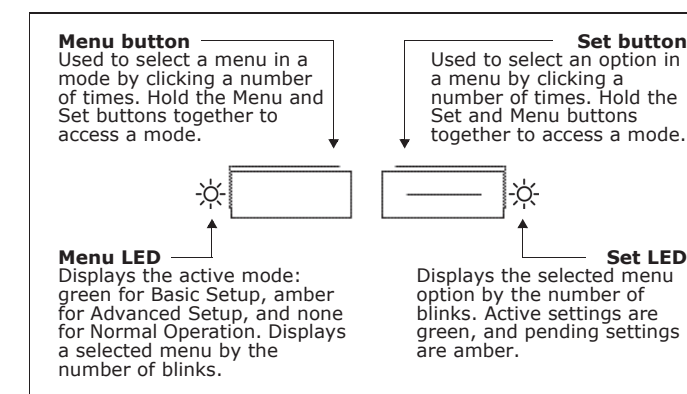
**Menu button**
Used to select a menu in a mode by clicking a number of times. Hold the Menu and Set buttons together to access a mode.

**Set button**
Used to select an option in a menu by clicking a number of times. Hold the Set and Menu buttons together to access a mode.

**Menu LED**
Displays the active mode: green for Basic Setup, amber for Advanced Setup, and none for Normal Operation. Displays a selected menu by the number of blinks.

**Set LED**
Displays the selected menu option by the number of blinks. Active settings are green, and pending settings are amber.